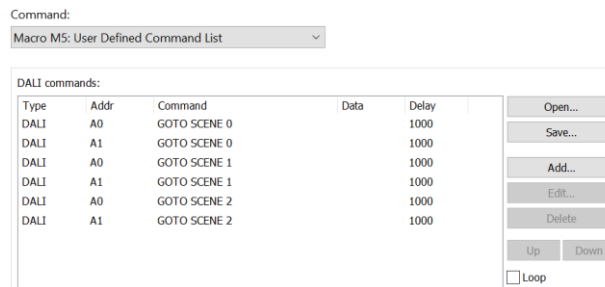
Command:

Macro M5: User Defined Command List

DALI commands:

| Type | Addr | Command | Data | Delay |
|---|---|---|---|---|
| DALI | A0 | GOTO SCENE 0 | | 1000 |
| DALI | A1 | GOTO SCENE 0 | | 1000 |
| DALI | A0 | GOTO SCENE 1 | | 1000 |
| DALI | A1 | GOTO SCENE 1 | | 1000 |
| DALI | A0 | GOTO SCENE 2 | | 1000 |
| DALI | A1 | GOTO SCENE 2 | | 1000 |

Open...

Save...

Add...

Edit...

Delete

Up

Down

Loop